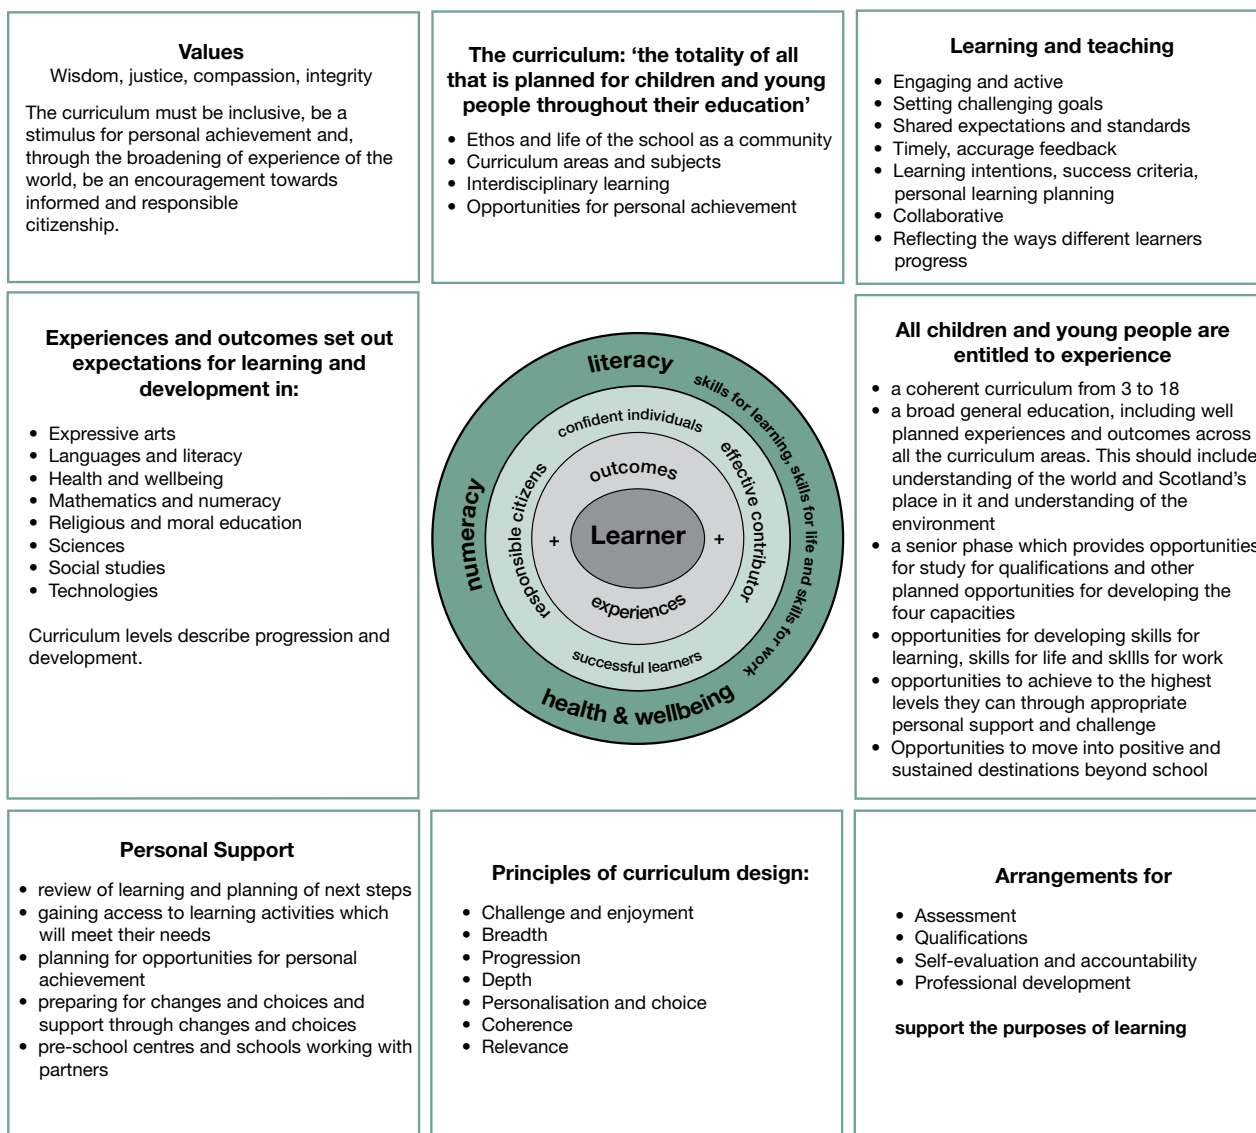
**Values**
Wisdom, justice, compassion, integrity

The curriculum must be inclusive, be a stimulus for personal achievement and, through the broadening of experience of the world, be an encouragement towards informed and responsible citizenship.

**The curriculum: 'the totality of all that is planned for children and young people throughout their education'**

- Ethos and life of the school as a community
- Curriculum areas and subjects
- Interdisciplinary learning
- Opportunities for personal achievement

**Learning and teaching**

- Engaging and active
- Setting challenging goals
- Shared expectations and standards
- Timely, accurage feedback
- Learning intentions, success criteria, personal learning planning
- Collaborative
- Reflecting the ways different learners progress

**Experiences and outcomes set out expectations for learning and development in:**

- Expressive arts
- Languages and literacy
- Health and wellbeing
- Mathematics and numeracy
- Religious and moral education
- Sciences
- Social studies
- Technologies

Curriculum levels describe progression and development.

literacy
skills for learning, skills for life and skills for work
numeracy
health & wellbeing
confident individuals
effective contributor
responsible citizens
successful learners
outcomes
+ Learner +
experiences

**All children and young people are entitled to experience**

- a coherent curriculum from 3 to 18
- a broad general education, including well planned experiences and outcomes across all the curriculum areas. This should include understanding of the world and Scotland's place in it and understanding of the environment
- a senior phase which provides opportunities for study for qualifications and other planned opportunities for developing the four capacities
- opportunities for developing skills for learning, skills for life and sklls for work
- opportunities to achieve to the highest levels they can through appropriate personal support and challenge
- Opportunities to move into positive and sustained destinations beyond school

**Personal Support**

- review of learning and planning of next steps
- gaining access to learning activities which will meet their needs
- planning for opportunities for personal achievement
- preparing for changes and choices and support through changes and choices
- pre-school centres and schools working with partners

**Principles of curriculum design:**

- Challenge and enjoyment
- Breadth
- Progression
- Depth
- Personalisation and choice
- Coherence
- Relevance

**Arrangements for**

- Assessment
- Qualifications
- Self-evaluation and accountability
- Professional development

**support the purposes of learning**